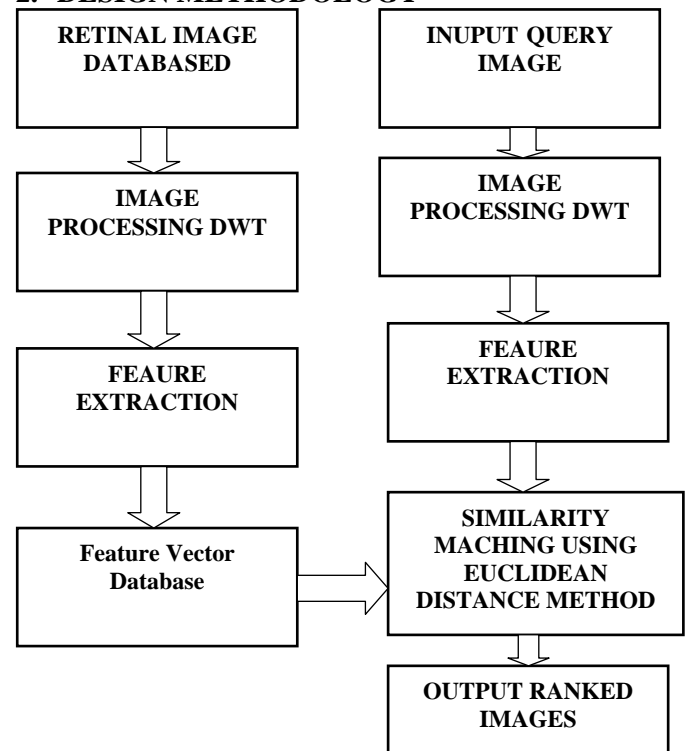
2. DESIGN METHODOLOGY

RETINAL IMAGE DATABASED

IMAGE PROCESSING DWT

FEAURE EXTRACTION

Feature Vector Database

INUPUT QUERY IMAGE

IMAGE PROCESSING DWT

FEAURE EXTRACTION

SIMILARITY MACHING USING EUCLIDEAN DISTANCE METHOD

OUTPUT RANKED IMAGES